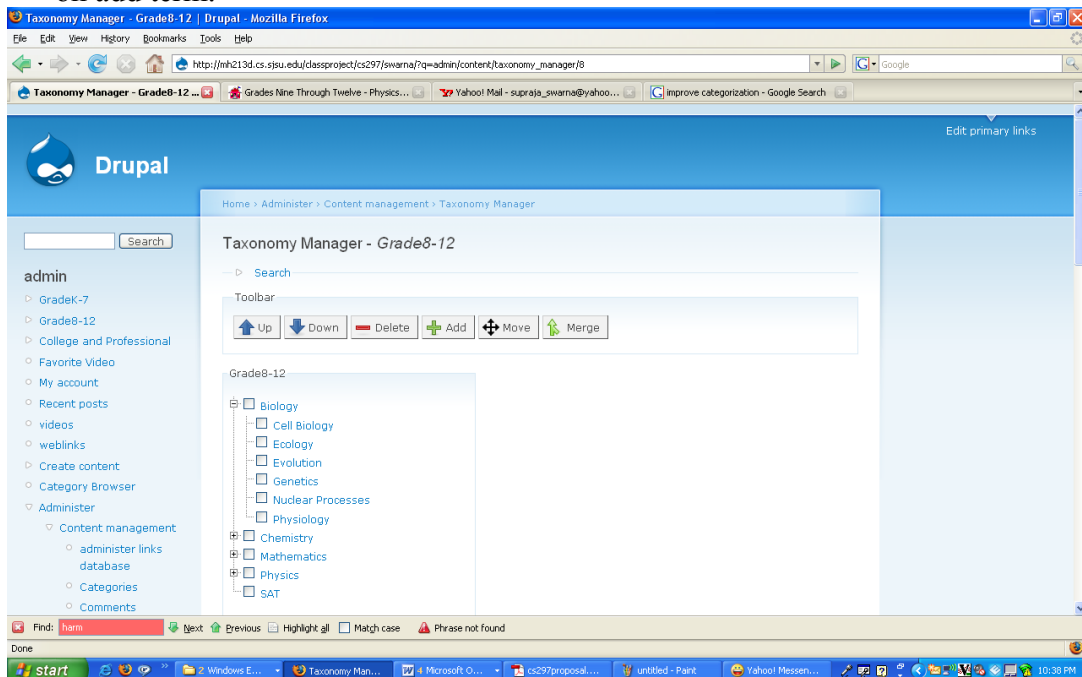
Taxonomy Manager - Grade8-12 | Drupal - Mozilla Firefox

File Edit View History Bookmarks Tools Help

http://mh213d.cs.sjsu.edu/classproject/cs297/swarna/?q=admin/content/taxonomy_manager/8

Google

Taxonomy Manager - Grade8-12 ... | Grades Nine Through Twelve - Physics... | Yahoo! Mail - supraja_swarna@yahoo... | improve categorization - Google Search

Edit primary links

Drupal

Home › Administer › Content management › Taxonomy Manager

Search

admin

GradeK-7
Grade8-12
College and Professional
Favorite Video
My account
Recent posts
videos
weblinks
Create content
Category Browser
Administer
Content management
administer links database
Categories
Comments

Taxonomy Manager - *Grade8-12*

Search

Toolbar

Up Down Delete Add Move Merge

Grade8-12

Biology
Cell Biology
Ecology
Evolution
Genetics
Nuclear Processes
Physiology
Chemistry
Mathematics
Physics
SAT

Find: harm Next Previous Highlight all Match case Phrase not found

Done

start | 2 Windows E... | Taxonomy Man... | 4 Microsoft O... | cs297proposal.... | untitled - Paint | Yahoo! Messen... | 10:38 PM